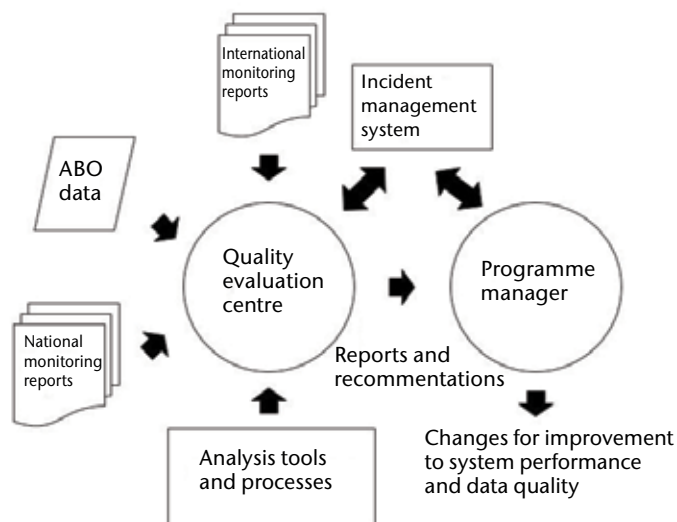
International monitoring reports

Incident management system

ABO data

Quality evaluation centre

Programme manager

National monitoring reports

Reports and recommentations

Changes for improvement to system performance and data quality

Analysis tools and processes